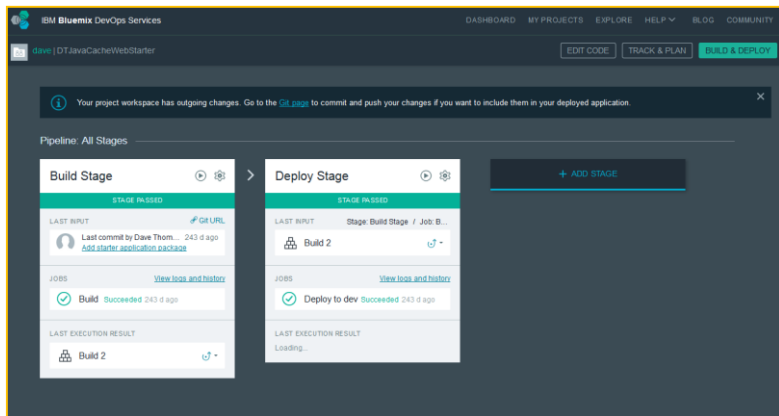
IBM Bluemix DevOps Services

DASHBOARD MY PROJECTS EXPLORE HELP BLOG COMMUNITY

dave | DTJavaCacheWebStarter

EDIT CODE TRACK & PLAN BUILD & DEPLOY

Your project workspace has outgoing changes. Go to the Git page to commit and push your changes if you want to include them in your deployed application.

Pipeline: All Stages

Build Stage

STAGE PASSED

LAST INPUT

Git URL

Last commit by Dave Thom... 243 d ago
Add starter application package

JOBS

View logs and history

Build Succeeded 243 d ago

LAST EXECUTION RESULT

Build 2

Deploy Stage

STAGE PASSED

LAST INPUT

Stage: Build Stage / Job: B...

Build 2

JOBS

View logs and history

Deploy to dev Succeeded 243 d ago

LAST EXECUTION RESULT

Loading...

+ ADD STAGE